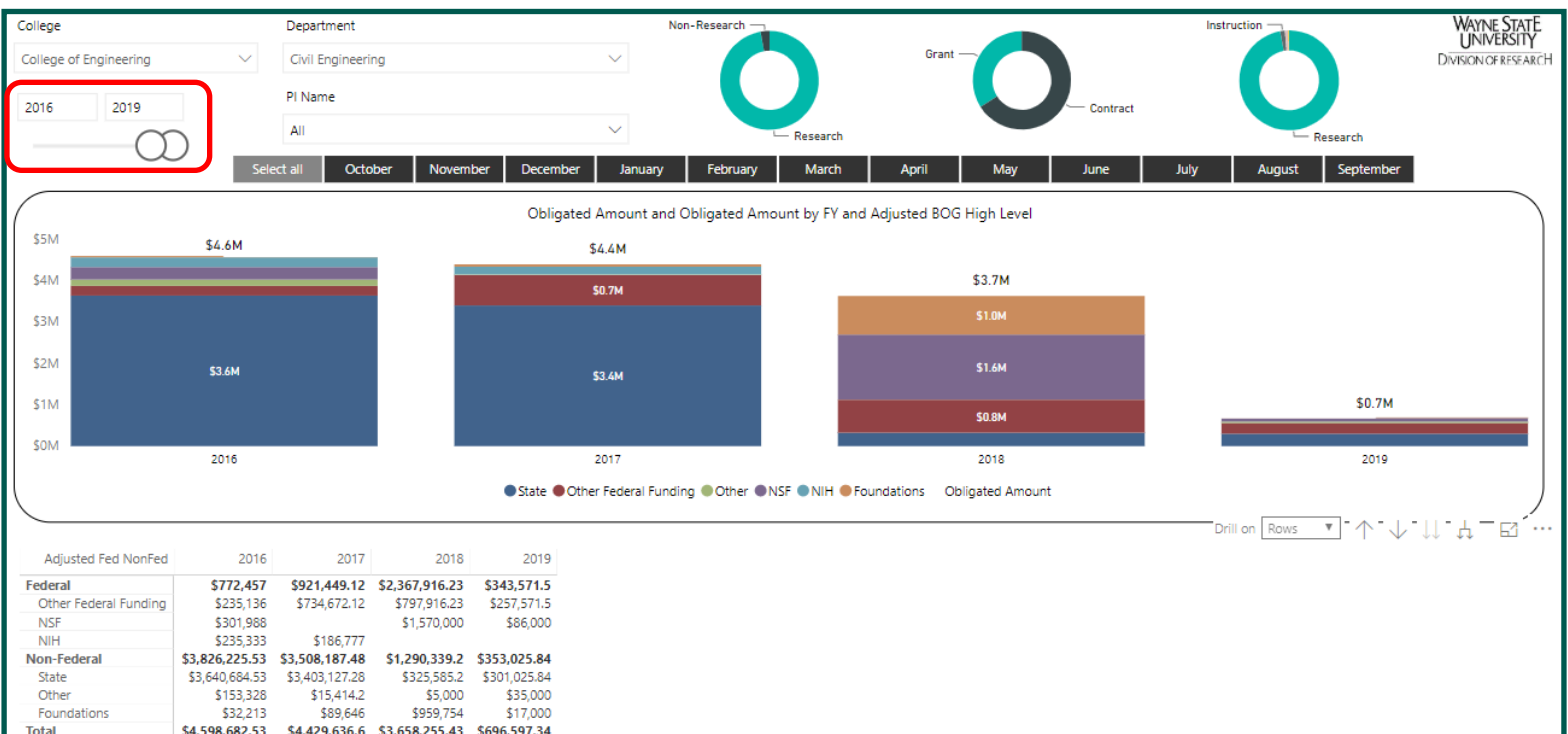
College

College of Engineering

2016 2019

Department

Civil Engineering

PI Name

All

Non-Research

Research

Grant

Contract

Instruction

Research

WAYNE STATE UNIVERSITY
DIVISION OF RESEARCH

Select all | October | November | December | January | February | March | April | May | June | July | August | September

Obligated Amount and Obligated Amount by FY and Adjusted BOG High Level

$5M
$4M
$3M
$2M
$1M
$0M

$4.6M
$3.6M
2016

$4.4M
$0.7M
$3.4M
2017

$3.7M
$1.0M
$1.6M
$0.8M
2018

$0.7M
2019

State Other Federal Funding Other NSF NIH Foundations Obligated Amount

Drill on Rows

| Adjusted Fed NonFed | 2016 | 2017 | 2018 | 2019 |
|---|---|---|---|---|
| Federal | $772,457 | $921,449.12 | $2,367,916.23 | $343,571.5 |
| Other Federal Funding | $235,136 | $734,672.12 | $797,916.23 | $257,571.5 |
| NSF | $301,988 | | $1,570,000 | $86,000 |
| NIH | $235,333 | $186,777 | | |
| Non-Federal | $3,826,225.53 | $3,508,187.48 | $1,290,339.2 | $353,025.84 |
| State | $3,640,684.53 | $3,403,127.28 | $325,585.2 | $301,025.84 |
| Other | $153,328 | $15,414.2 | $5,000 | $35,000 |
| Foundations | $32,213 | $89,646 | $959,754 | $17,000 |
| Total | $4,598,682.53 | $4,429,636.6 | $3,658,255.43 | $696,597.34 |